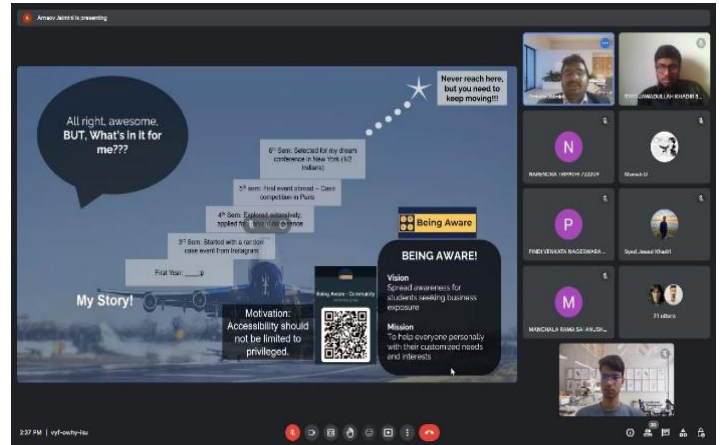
Arnav Jaintri is presenting

All right, awesome. BUT, What's in it for me???

Never reach here, but you need to keep moving!!!

6th Sem: Selected for my dream conference in New York (1/2 Indians)

5th Sem: First event abroad – Case competition in Paris

4th Sem: Explored extensively, applied fo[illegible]

3rd Sem: Started with a random case event from Instagram

First Year: ____p

My Story!

Motivation: Accessibility should not be limited to privileged.

Being Aware – Community

Being Aware

BEING AWARE!

Vision
Spread awareness for students seeking business exposure

Mission
To help everyone personally with their customized needs and interests

SYED ZIAAUDDULLAH KHADRI A...

N
NARSINGHA TRIPATHI 22BUBI

Shaikh U

P
PINDI VENKATA NAGESWARA ...

Syed Jawad Khadri

M
MANCHALA RAMA SAI ANUSH...

21 others

2:37 PM | vyf-owhy-iau